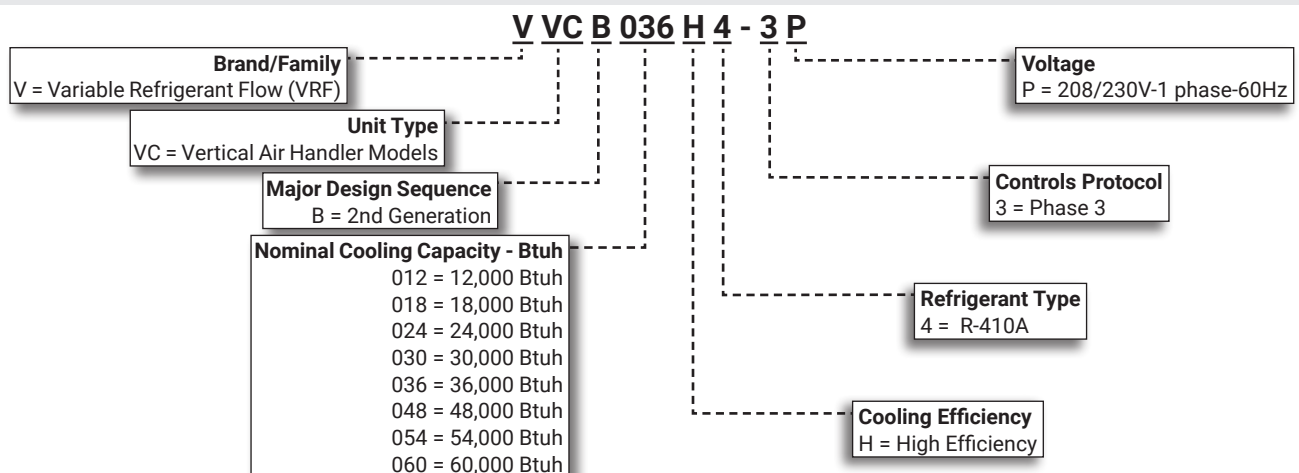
V VC B 036 H 4 - 3 P

Brand/Family
V = Variable Refrigerant Flow (VRF)

Unit Type
VC = Vertical Air Handler Models

Major Design Sequence
B = 2nd Generation

Nominal Cooling Capacity - Btuh
012 = 12,000 Btuh
018 = 18,000 Btuh
024 = 24,000 Btuh
030 = 30,000 Btuh
036 = 36,000 Btuh
048 = 48,000 Btuh
054 = 54,000 Btuh
060 = 60,000 Btuh

Voltage
P = 208/230V-1 phase-60Hz

Controls Protocol
3 = Phase 3

Refrigerant Type
4 = R-410A

Cooling Efficiency
H = High Efficiency